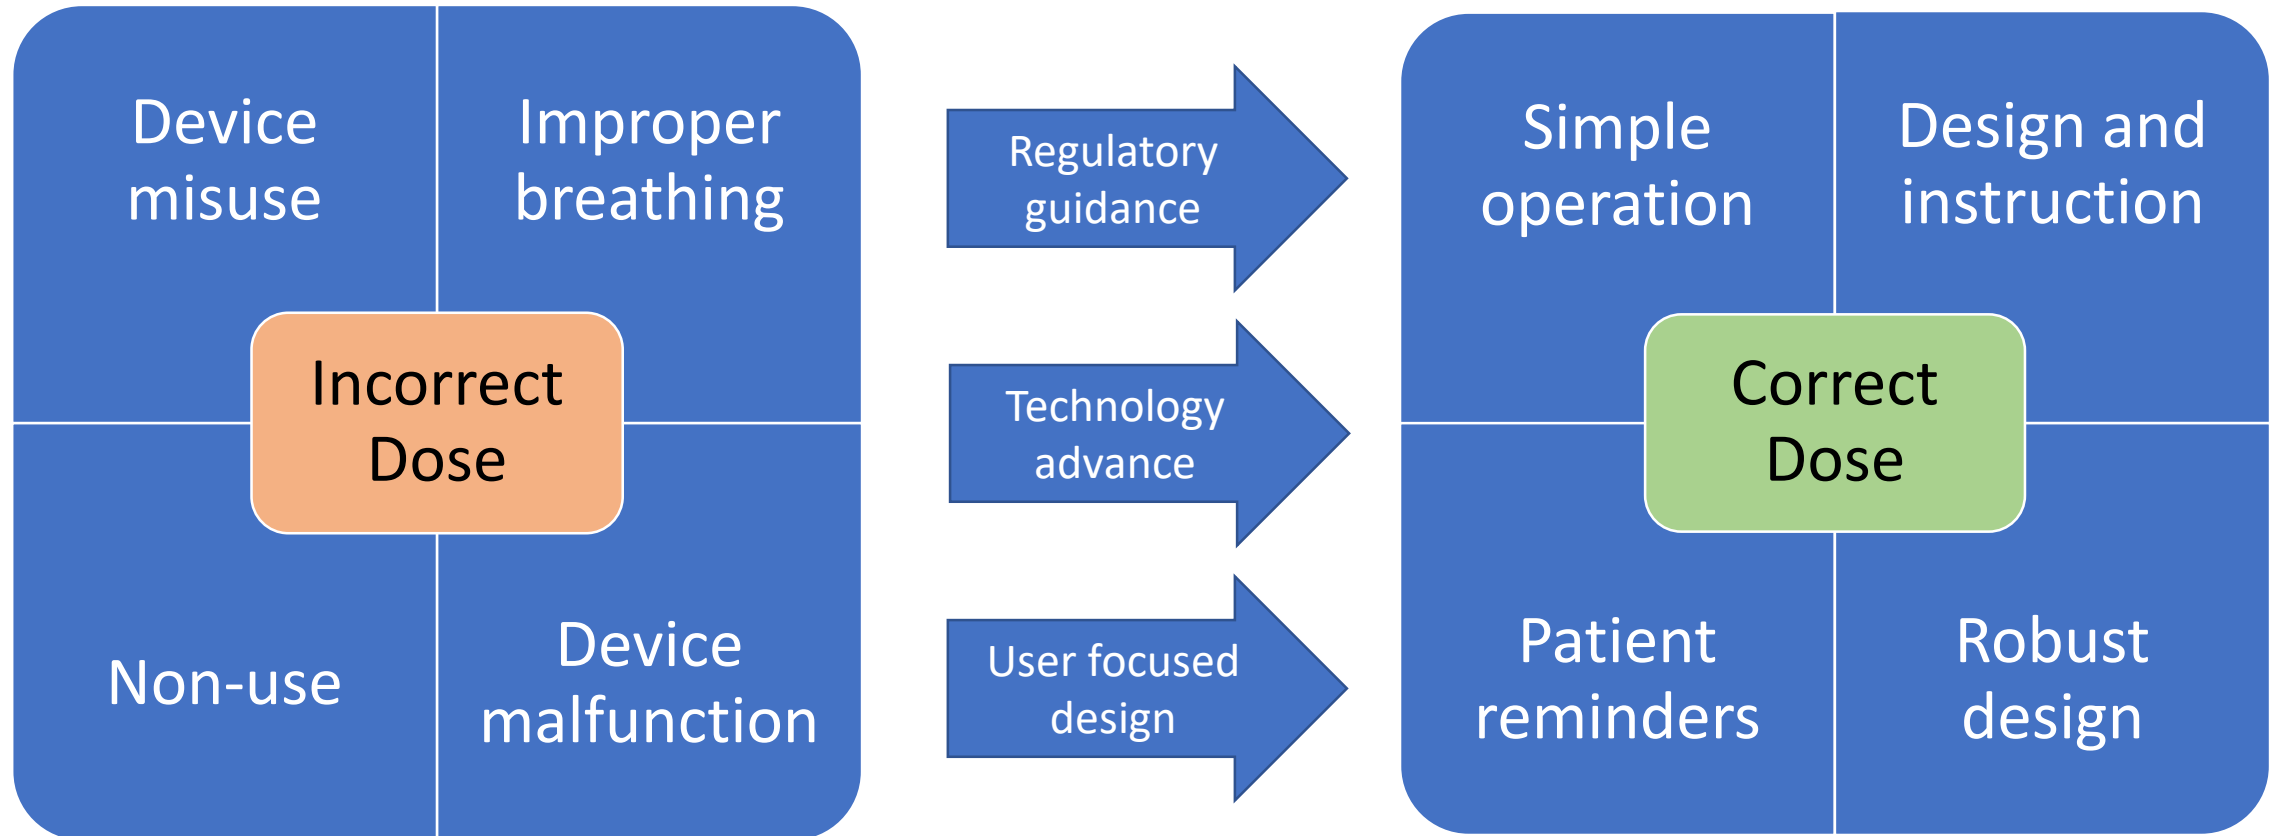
Device misuse

Improper breathing

Incorrect Dose

Non-use

Device malfunction

Regulatory guidance

Technology advance

User focused design

Simple operation

Design and instruction

Correct Dose

Patient reminders

Robust design